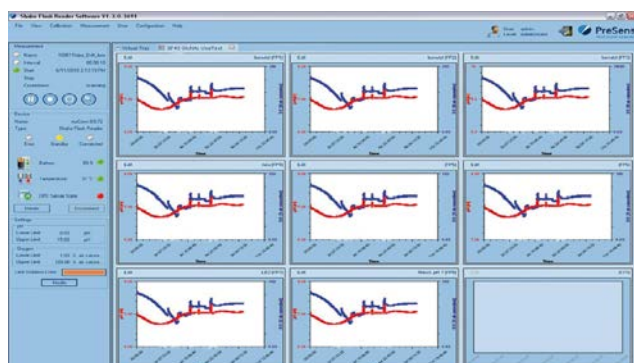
Shake Flask Reader Software V1.3.0 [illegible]

File View Calibration Measurement Data Configuration Help

PreSens

Measurement

Device

Battery

Temperature

Settings

Oxygen

Virtual Tray

Time

Time

Time

Time

Time

Time

Time

Time

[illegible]